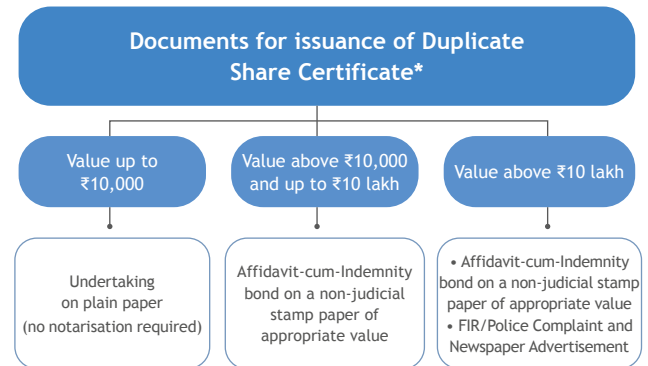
Documents for issuance of Duplicate Share Certificate*

Value up to ₹10,000

Undertaking on plain paper (no notarisation required)

Value above ₹10,000 and up to ₹10 lakh

Affidavit-cum-Indemnity bond on a non-judicial stamp paper of appropriate value

Value above ₹10 lakh

• Affidavit-cum-Indemnity bond on a non-judicial stamp paper of appropriate value
• FIR/Police Complaint and Newspaper Advertisement